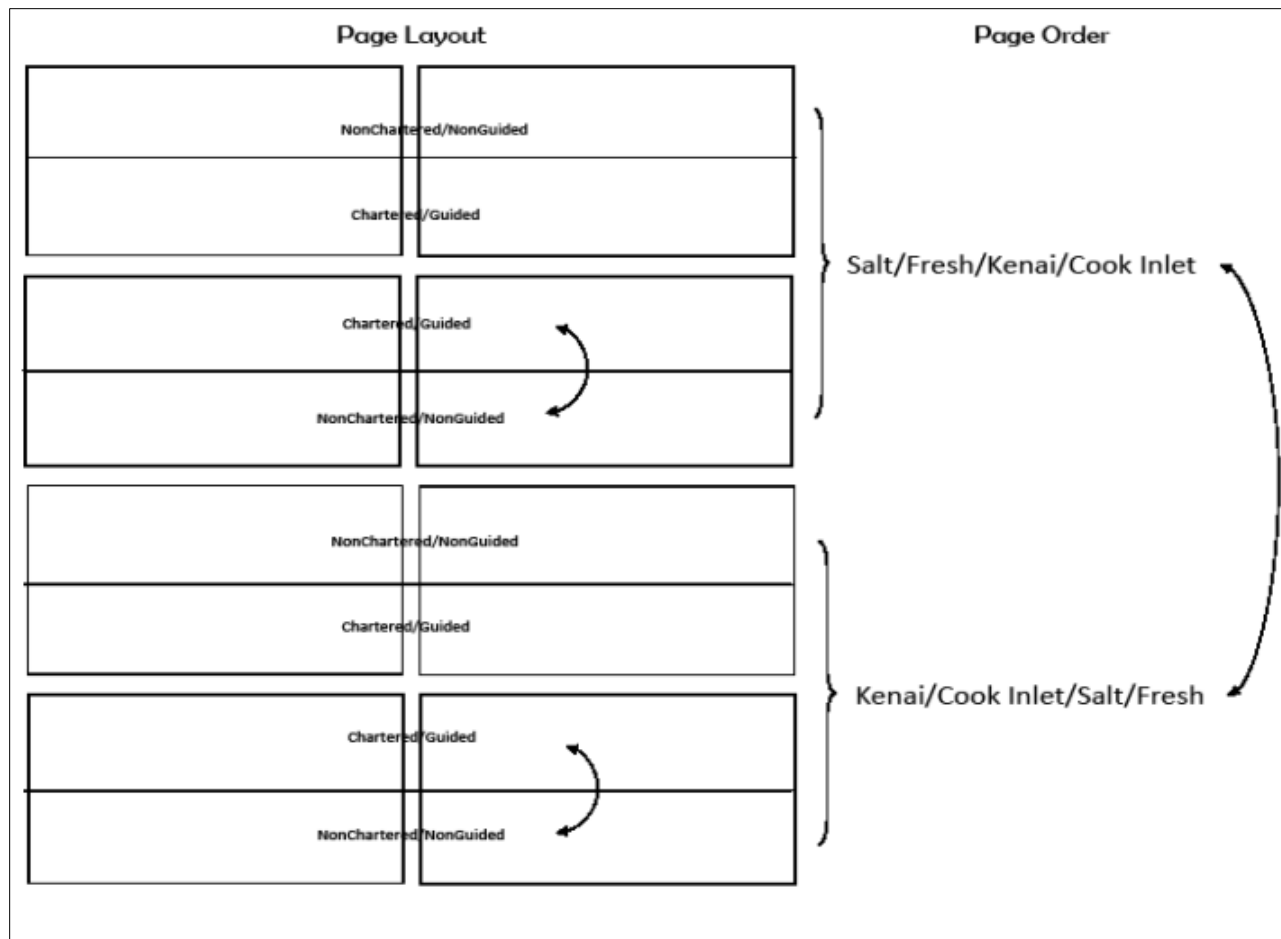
Page Layout

Page Order

NonChartered/NonGuided

Chartered/Guided

Chartered/Guided

NonChartered/NonGuided

Salt/Fresh/Kenai/Cook Inlet

NonChartered/NonGuided

Chartered/Guided

Chartered/Guided

NonChartered/NonGuided

Kenai/Cook Inlet/Salt/Fresh